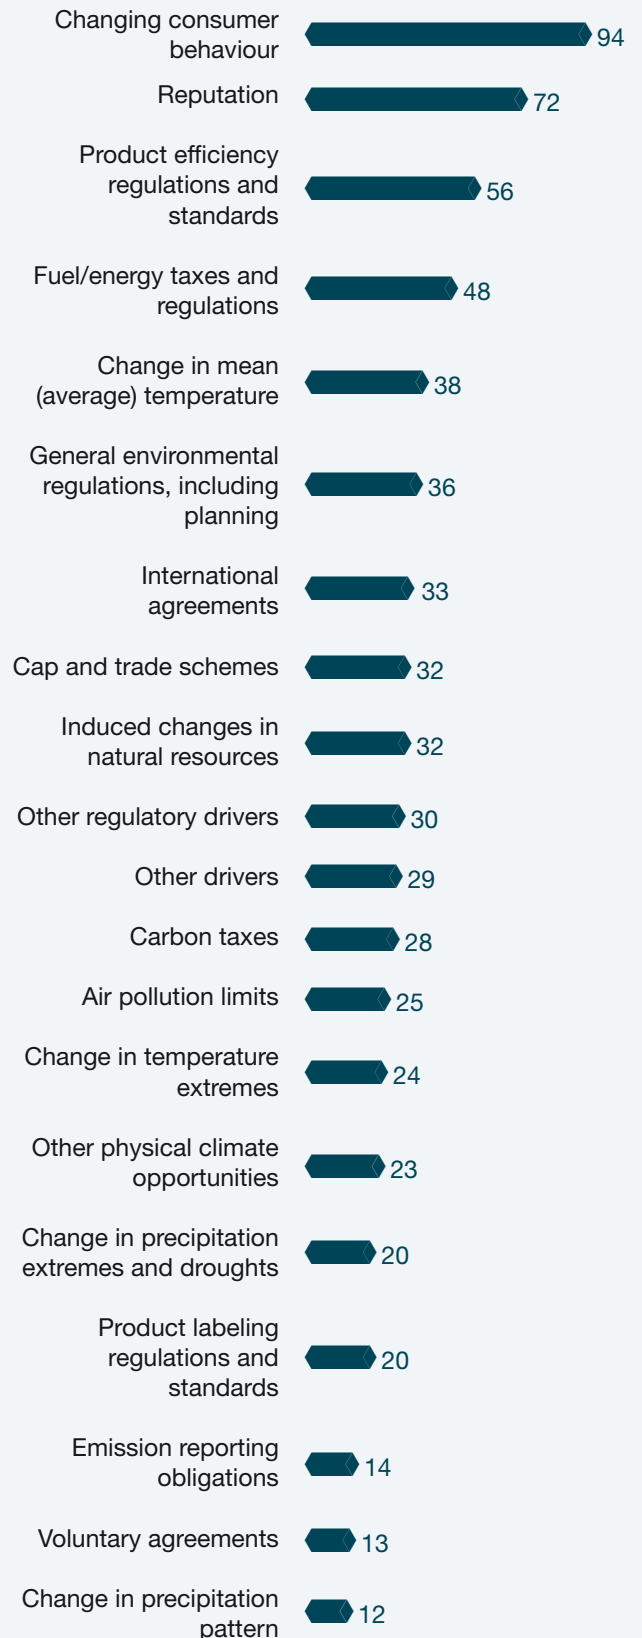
Changing consumer behaviour 94

Reputation 72

Product efficiency regulations and standards 56

Fuel/energy taxes and regulations 48

Change in mean (average) temperature 38

General environmental regulations, including planning 36

International agreements 33

Cap and trade schemes 32

Induced changes in natural resources 32

Other regulatory drivers 30

Other drivers 29

Carbon taxes 28

Air pollution limits 25

Change in temperature extremes 24

Other physical climate opportunities 23

Change in precipitation extremes and droughts 20

Product labeling regulations and standards 20

Emission reporting obligations 14

Voluntary agreements 13

Change in precipitation pattern 12